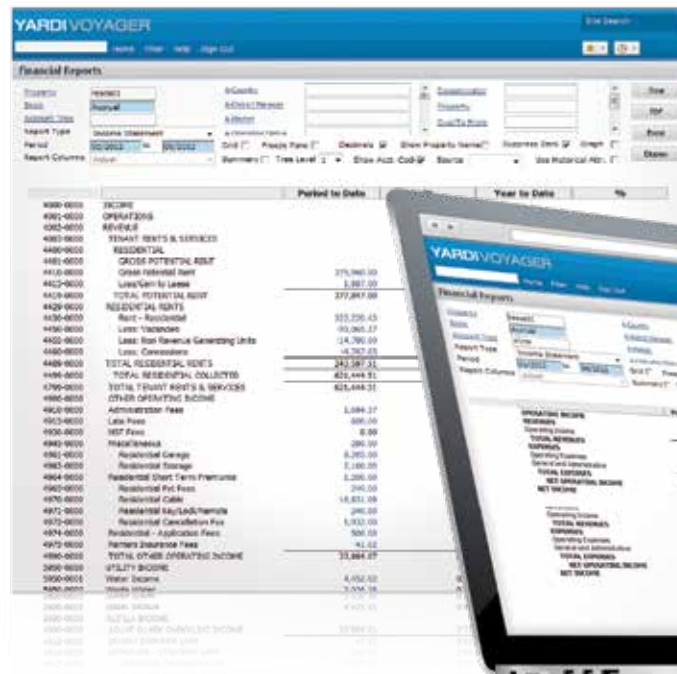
YARDI VOYAGER

Home Filter Help Sign Out

Financial Reports

Property
Book Accrual
Account Tree
Report Type Income Statement
Period to
Report Columns

| | Period to Date | | Year to Date | % |
|---|---|---|---|---|
| 4000-0000 INCOME | | | | |
| 4001-0000 OPERATIONS | | | | |
| 4002-0000 REVENUE | | | | |
| 4003-0000 TENANT RENTS & SERVICES | | | | |
| 4400-0000 RESIDENTIAL | | | | |
| 4401-0000 GROSS POTENTIAL RENT | | | | |
| 4410-0000 Gross Potential Rent | 375,960.00 | | | |
| 4415-0000 Loss/Gain to Lease | 1,887.00 | | | |
| 4419-0000 TOTAL POTENTIAL RENT | 377,847.00 | | | |
| 4420-0000 RESIDENTIAL RENTS | | | | |
| 4430-0000 Rent - Residential | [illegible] | | | |
| 4450-0000 Less: Vacancies | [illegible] | | | |
| 4455-0000 Less: Non Revenue Generating Units | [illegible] | | | |
| 4460-0000 Less: Concessions | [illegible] | | | |
| 4489-0000 TOTAL RESIDENTIAL RENTS | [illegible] | | | |
| 4499-0000 TOTAL RESIDENTIAL COLLECTED | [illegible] | | | |
| 4799-0000 TOTAL TENANT RENTS & SERVICES | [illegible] | | | |
| 4800-0000 OTHER OPERATING INCOME | | | | |
| 4810-0000 Administration Fees | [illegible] | | | |
| 4815-0000 Late Fees | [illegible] | | | |
| 4830-0000 NSF Fees | 0.00 | | | |
| 4840-0000 Miscellaneous | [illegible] | | | |
| 4861-0000 Residential Garage | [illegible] | | | |
| 4865-0000 Residential Storage | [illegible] | | | |
| 4866-0000 Residential Short Term Premiums | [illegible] | | | |
| 4867-0000 Residential Pet Fees | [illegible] | | | |
| 4870-0000 Residential Cable | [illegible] | | | |
| 4871-0000 Residential Key/Lock/Remote | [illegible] | | | |
| 4872-0000 Residential Cancellation Fee | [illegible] | | | |
| 4874-0000 Residential - Application Fees | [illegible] | | | |
| 4875-0000 Renters Insurance Fees | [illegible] | | | |
| 4899-0000 TOTAL OTHER OPERATING INCOME | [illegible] | | | |
| 5000-0000 UTILITY INCOME | | | | |
| 5010-0000 Water Income | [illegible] | | | |

YARDI VOYAGER

Financial Reports

OPERATING INCOME
REVENUE
Operating Income
TOTAL REVENUE
EXPENSES
Operating Expenses
General and Administrative
TOTAL EXPENSES
NET OPERATING INCOME
NET INCOME